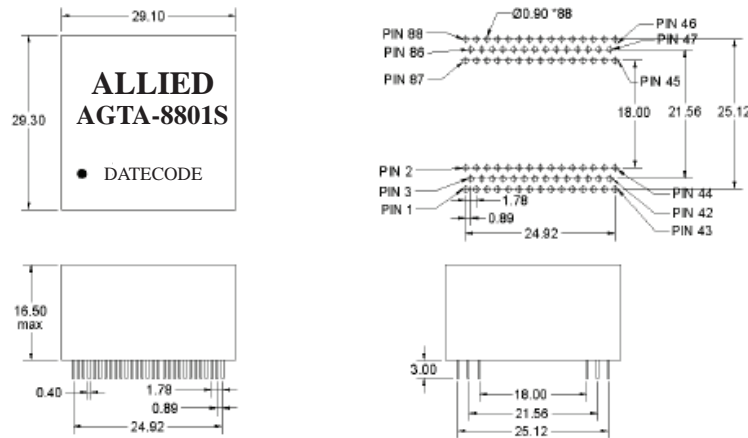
29.10

29.30

ALLIED
AGTA-8801S

DATECODE

Ø0.90 *88

PIN 88
PIN 86
PIN 87

PIN 46
PIN 47
PIN 45

18.00
21.56
25.12

PIN 2
PIN 3
PIN 1

1.78
0.89
24.92

PIN 44
PIN 42
PIN 43

16.50 max

0.40
1.78
0.89
24.92

3.00

18.00
21.56
25.12